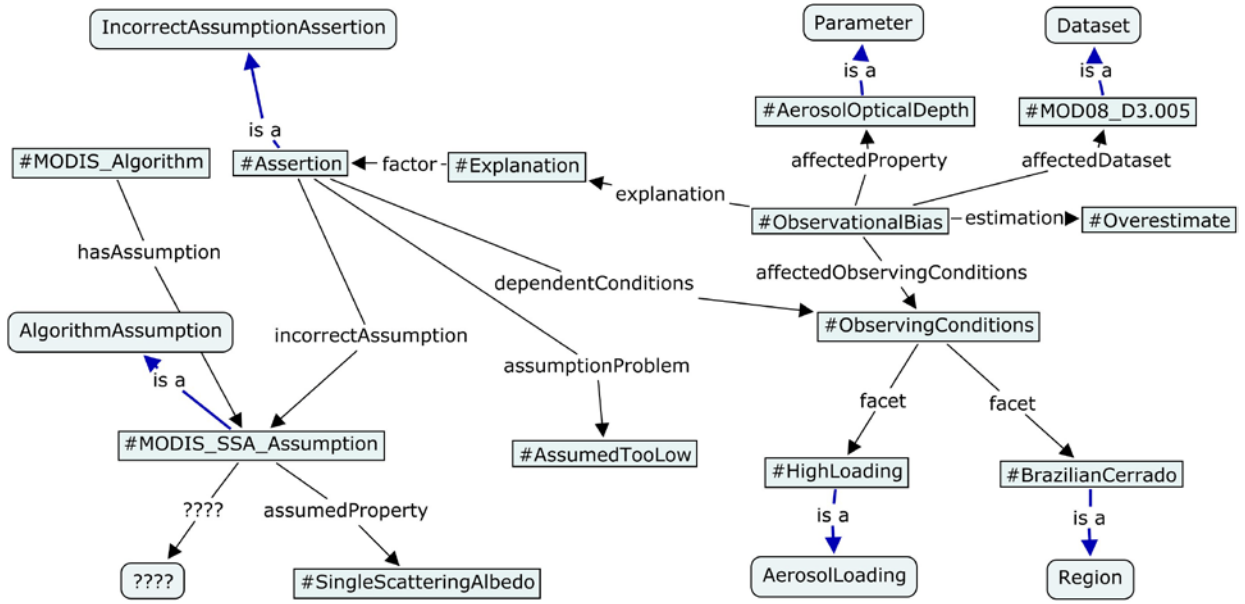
IncorrectAssumptionAssertion

Parameter

Dataset

is a

is a

is a

#AerosolOpticalDepth

#MOD08_D3.005

#MODIS_Algorithm

#Assertion

factor

#Explanation

affectedProperty

affectedDataset

explanation

#ObservationalBias

estimation

#Overestimate

hasAssumption

affectedObservingConditions

dependentConditions

AlgorithmAssumption

incorrectAssumption

#ObservingConditions

is a

assumptionProblem

facet

facet

#MODIS_SSA_Assumption

#AssumedTooLow

#HighLoading

#BrazilianCerrado

????

assumedProperty

is a

is a

????

#SingleScatteringAlbedo

AerosolLoading

Region